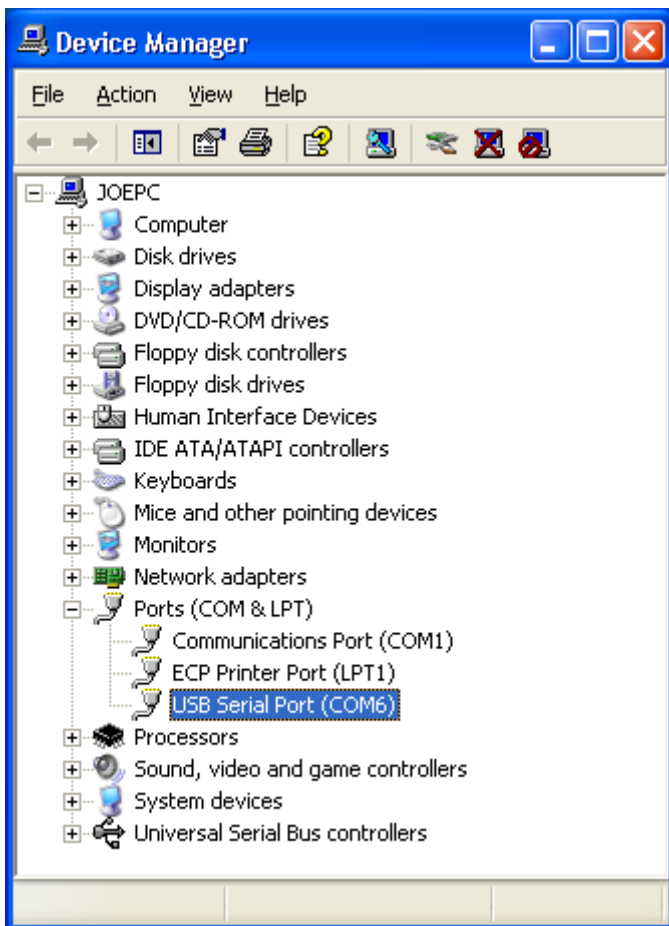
Device Manager

File Action View Help

JOEPC
Computer
Disk drives
Display adapters
DVD/CD-ROM drives
Floppy disk controllers
Floppy disk drives
Human Interface Devices
IDE ATA/ATAPI controllers
Keyboards
Mice and other pointing devices
Monitors
Network adapters
Ports (COM & LPT)
Communications Port (COM1)
ECP Printer Port (LPT1)
USB Serial Port (COM6)
Processors
Sound, video and game controllers
System devices
Universal Serial Bus controllers